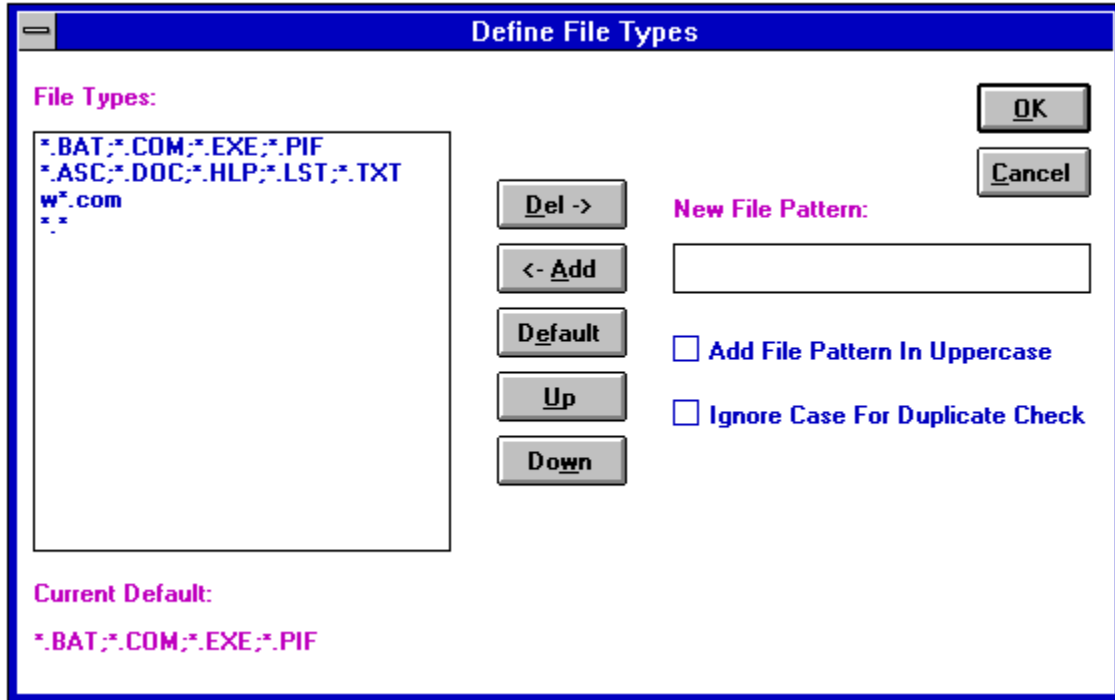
Define File Types

File Types:

*.BAT;*.COM;*.EXE;*.PIF
*.ASC;*.DOC;*.HLP;*.LST;*.TXT
w*.com
*.*

OK

Cancel

Del ->

<- Add

Default

Up

Down

New File Pattern:

Add File Pattern In Uppercase

Ignore Case For Duplicate Check

Current Default:

*.BAT;*.COM;*.EXE;*.PIF